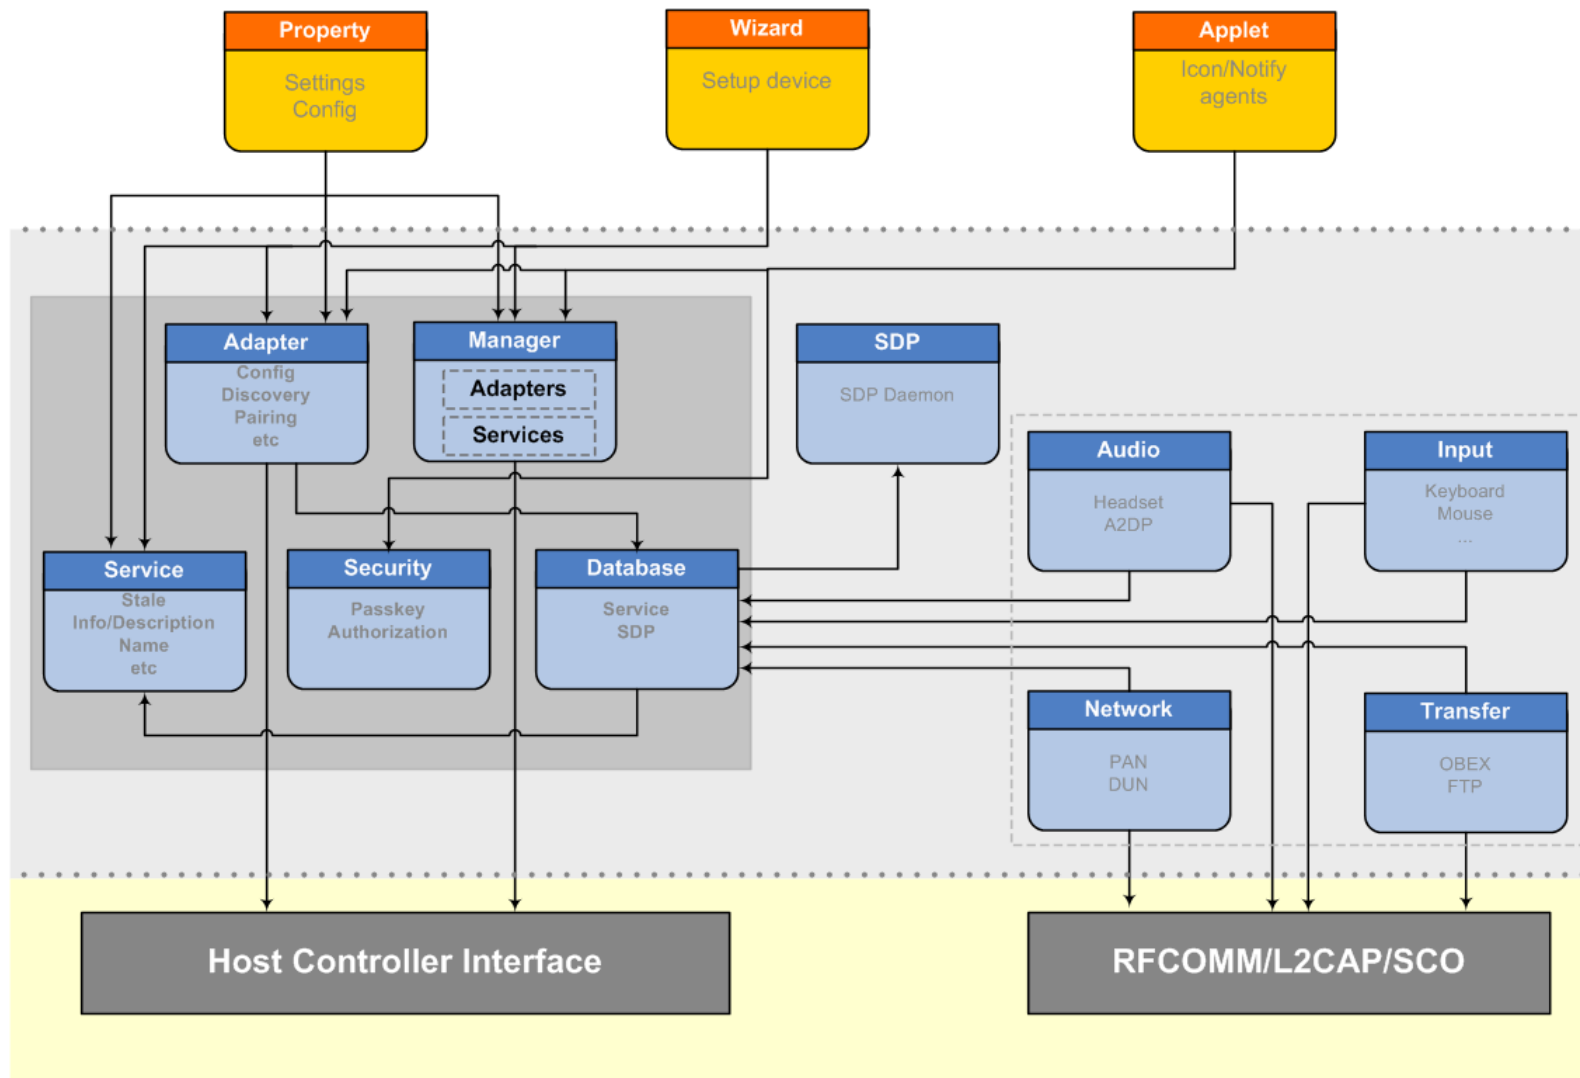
Property
Settings
Config

Wizard
Setup device

Applet
Icon/Notify
agents

Adapter
Config
Discovery
Pairing
etc

Manager
Adapters
Services

SDP
SDP Daemon

Audio
Headset
A2DP

Input
Keyboard
Mouse
...

Service
Stale
Info/Description
Name
etc

Security
Passkey
Authorization

Database
Service
SDP

Network
PAN
DUN

Transfer
OBEX
FTP

Host Controller Interface

RFCOMM/L2CAP/SCO